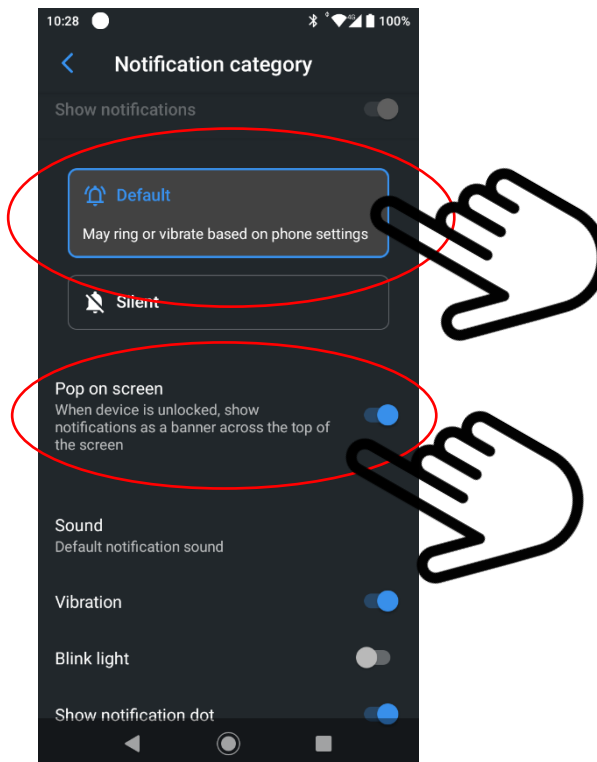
10:28 100%

Notification category

Show notifications

Default

May ring or vibrate based on phone settings

Silent

Pop on screen

When device is unlocked, show notifications as a banner across the top of the screen

Sound

Default notification sound

Vibration

Blink light

Show notification dot